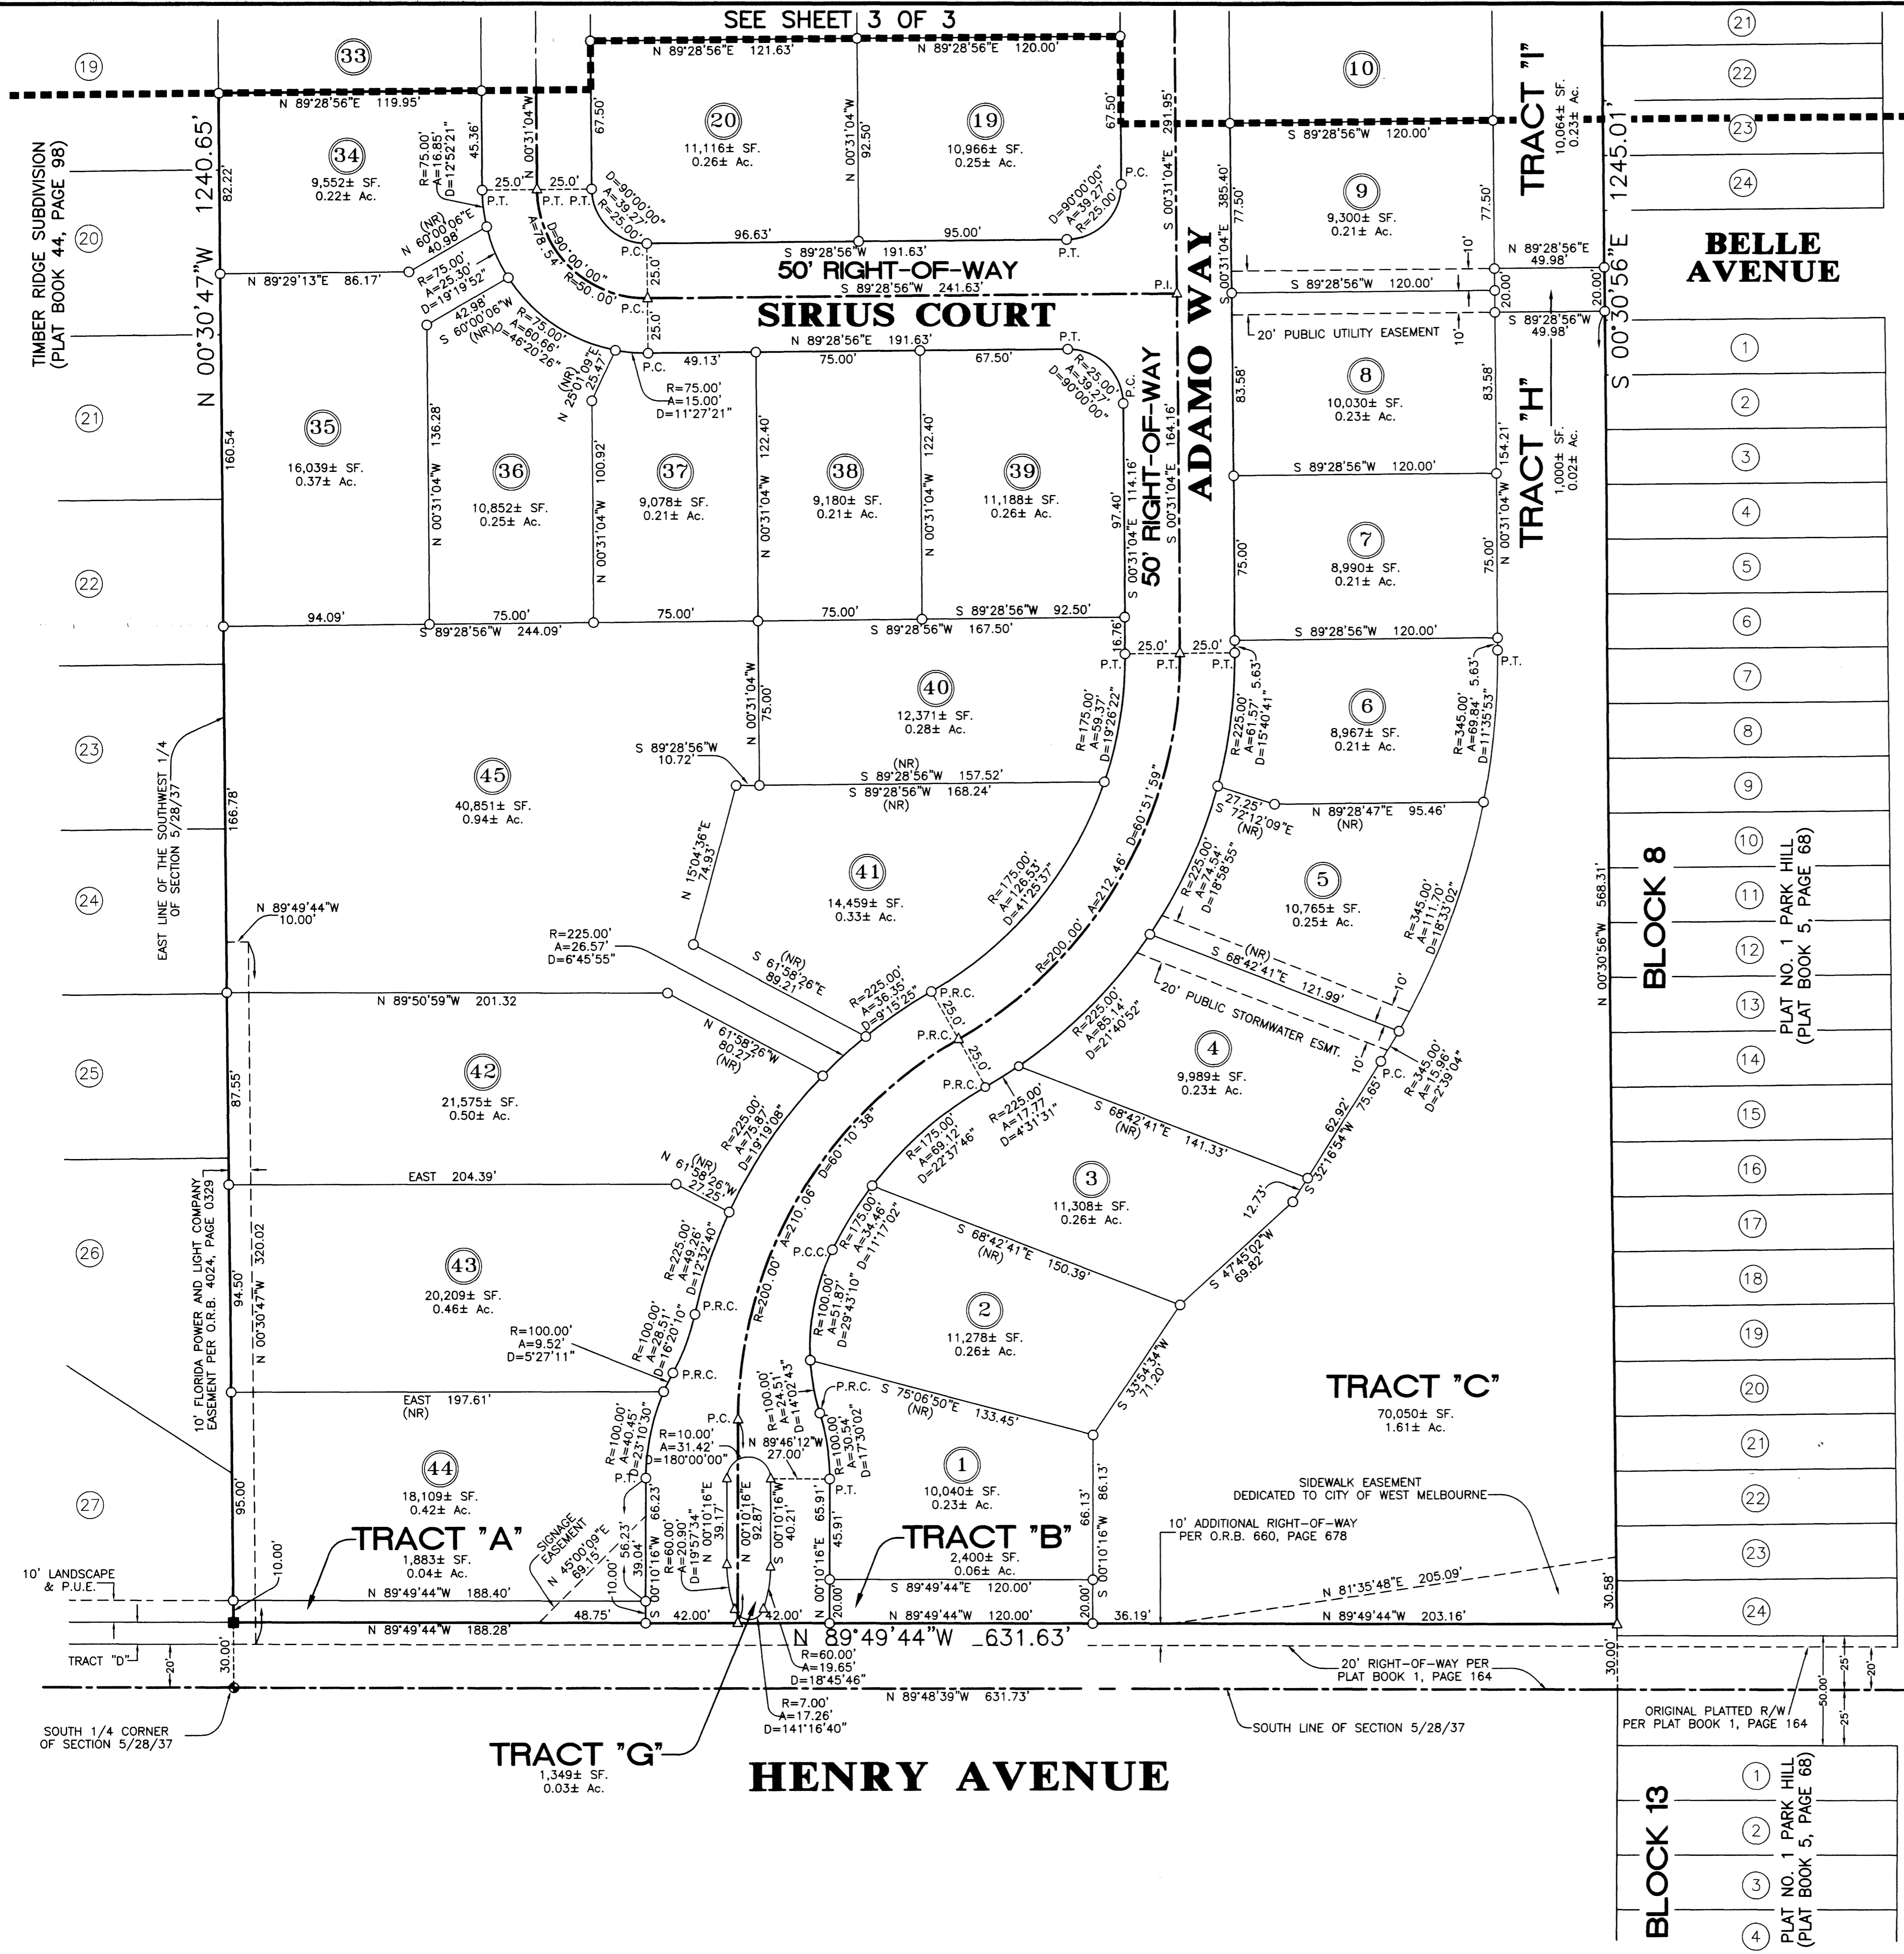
SEE SHEET 3 OF 3

19
33
N 89°28'56"E 121.63'
N 89°28'56"E 120.00'
N 89°28'56"E 119.95'
10
21
22
23
24

TIMBER RIDGE SUBDIVISION (PLAT BOOK 44, PAGE 98)
N 00°30'47"W 1240.65'

34
9,552± SF.
0.22± Ac.

20
11,116± SF.
0.26± Ac.

19
10,966± SF.
0.25± Ac.

9
9,300± SF.
0.21± Ac.

TRACT "I"
10,064± SF.
0.23± Ac.

1245.01'
S 00°30'56"E

BELLE AVENUE

50' RIGHT-OF-WAY
SIRIUS COURT
S 89°28'56"W 241.63'
S 89°28'56"W 191.63'
96.63'
95.00'
N 89°28'56"E 191.63'
49.13'
75.00'
67.50'

ADAMO WAY
50' RIGHT-OF-WAY

20' PUBLIC UTILITY EASEMENT
S 89°28'56"W 120.00'
N 89°28'56"E 49.98'
S 89°28'56"W 49.98'

35
16,039± SF.
0.37± Ac.

36
10,852± SF.
0.25± Ac.

37
9,078± SF.
0.21± Ac.

38
9,180± SF.
0.21± Ac.

39
11,188± SF.
0.26± Ac.

8
10,030± SF.
0.23± Ac.

TRACT "H"
1,000± SF.
0.02± Ac.

7
8,990± SF.
0.21± Ac.

R=75.00'
A=15.00'
D=11°27'21"

94.09'
S 89°28'56" 244.09'
75.00'
75.00'
S 89°28'56"W 167.50'
S 89°28'56"W 92.50'

40
12,371± SF.
0.28± Ac.

45
40,851± SF.
0.94± Ac.

6
8,967± SF.
0.21± Ac.

S 89°28'56"W 10.72'
S 89°28'56"W 157.52'
S 89°28'56"W 168.24'
(NR)

41
14,459± SF.
0.33± Ac.

5
10,765± SF.
0.25± Ac.

EAST LINE OF THE SOUTHWEST 1/4 OF SECTION 5/28/37
N 89°49'44"W 10.00'

R=225.00'
A=26.57'
D=6°45'55"

20' PUBLIC STORMWATER ESMT.
S 68°42'41"E 121.99'

N 89°50'59"W 201.32

4
9,989± SF.
0.23± Ac.

42
21,575± SF.
0.50± Ac.

3
11,308± SF.
0.26± Ac.

EAST 204.39'

43
20,209± SF.
0.46± Ac.

2
11,278± SF.
0.26± Ac.

10' FLORIDA POWER AND LIGHT COMPANY EASEMENT PER O.R.B. 4024, PAGE 0329

R=100.00'
A=9.52'
D=5°27'11"

EAST 197.61'
(NR)

TRACT "C"
70,050± SF.
1.61± Ac.

44
18,109± SF.
0.42± Ac.

1
10,040± SF.
0.23± Ac.

SIDEWALK EASEMENT DEDICATED TO CITY OF WEST MELBOURNE

10' ADDITIONAL RIGHT-OF-WAY PER O.R.B. 660, PAGE 678

TRACT "A"
1,883± SF.
0.04± Ac.

TRACT "B"
2,400± SF.
0.06± Ac.

SIGNAGE EASEMENT

10' LANDSCAPE & P.U.E.

N 89°49'44"W 188.40'
N 89°49'44"W 188.28'
S 89°49'44"E 120.00'
N 89°49'44"W 120.00'
N 81°35'48"E 205.09'
N 89°49'44"W 203.16'
N 89°49'44"W 631.63'
N 89°48'39"W 631.73'

TRACT "D"
20' RIGHT-OF-WAY PER PLAT BOOK 1, PAGE 164
ORIGINAL PLATTED R/W PER PLAT BOOK 1, PAGE 164

SOUTH 1/4 CORNER OF SECTION 5/28/37
SOUTH LINE OF SECTION 5/28/37

R=60.00'
A=19.65'
D=18°45'46"
R=7.00'
A=17.26'
D=141°16'40"

TRACT "G"
1,349± SF.
0.03± Ac.

HENRY AVENUE

BLOCK 8
PLAT NO. 1 PARK HILL (PLAT BOOK 5, PAGE 68)
N 00°30'56"W 568.31'

BLOCK 13
PLAT NO. 1 PARK HILL (PLAT BOOK 5, PAGE 68)